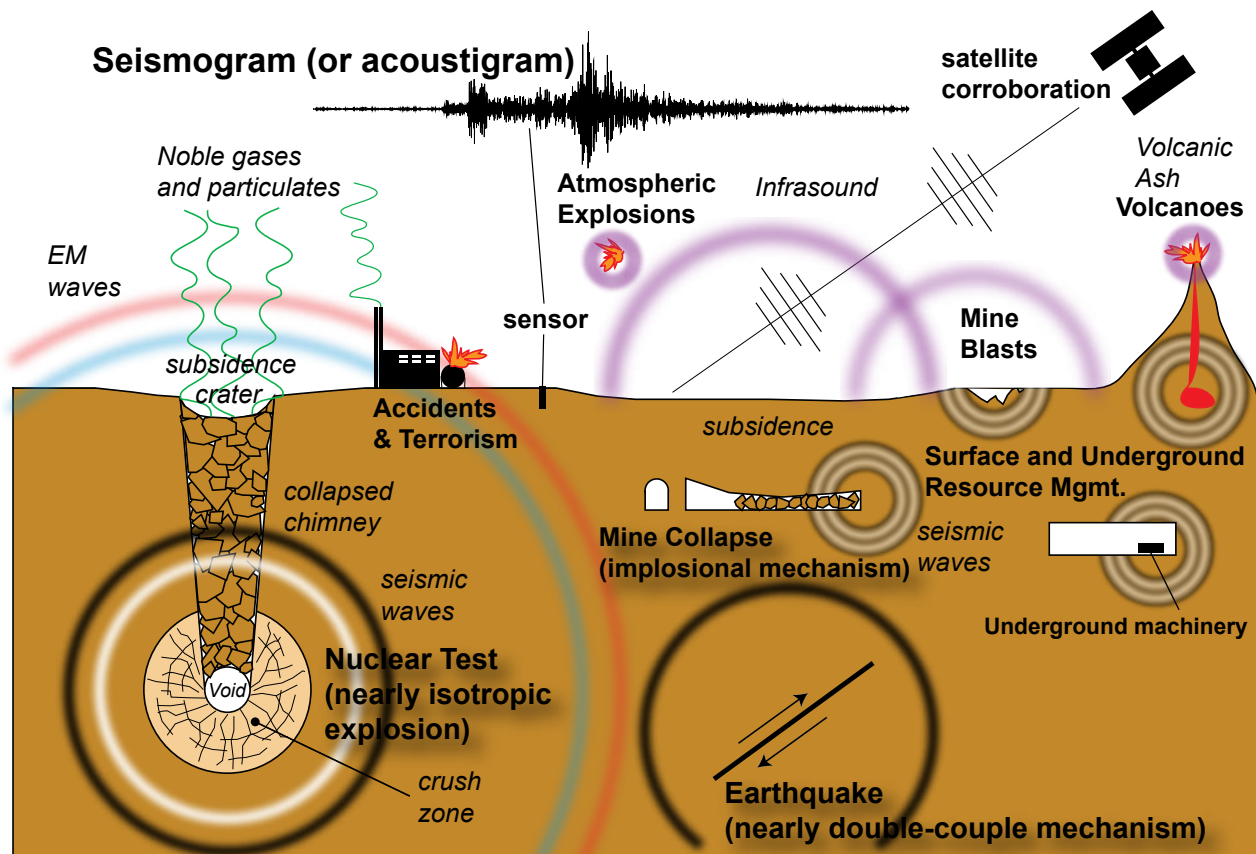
Seismogram (or acoustigram)

satellite corroboration

Noble gases and particulates

Atmospheric Explosions

Infrasound

Volcanic Ash

Volcanoes

EM waves

sensor

Mine Blasts

subsidence crater

Accidents & Terrorism

subsidence

Surface and Underground Resource Mgmt.

collapsed chimney

Mine Collapse (implosional mechanism)

seismic waves

seismic waves

Underground machinery

Nuclear Test (nearly isotropic explosion)

Void

crush zone

Earthquake (nearly double-couple mechanism)